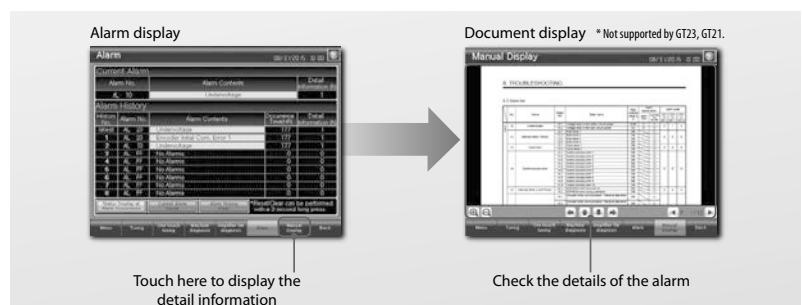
Alarm display

Alarm

Current Alarm

| Alarm No. | Alarm Contents | Detail Information |
|---|---|---|
| AL 10 | Undervoltage | |

Alarm History

| History No. | Alarm No. | Alarm Contents | Occurrence Time | Detail Information |
|---|---|---|---|---|
| latest | AL 10 | Undervoltage | 177 | 1 |
| 1 | AL 20 | Encoder Initial Com. Error 1 | 177 | 1 |
| 2 | AL 10 | Undervoltage | 177 | 1 |
| 3 | AL FF | No Alarms | 0 | 0 |
| 4 | AL FF | No Alarms | 0 | 0 |
| 5 | AL FF | No Alarms | 0 | 0 |
| 6 | AL FF | No Alarms | 0 | 0 |
| 7 | AL FF | No Alarms | 0 | 0 |
| 8 | AL FF | No Alarms | 0 | 0 |

*Reset/Clear can be performed with a 2 second long press.

Menu Tuning Back

Touch here to display the detail information

Document display * Not supported by GT23, GT21.

Manual Display

8. TROUBLESHOOTING

Alarm Manual Display Back

Check the details of the alarm